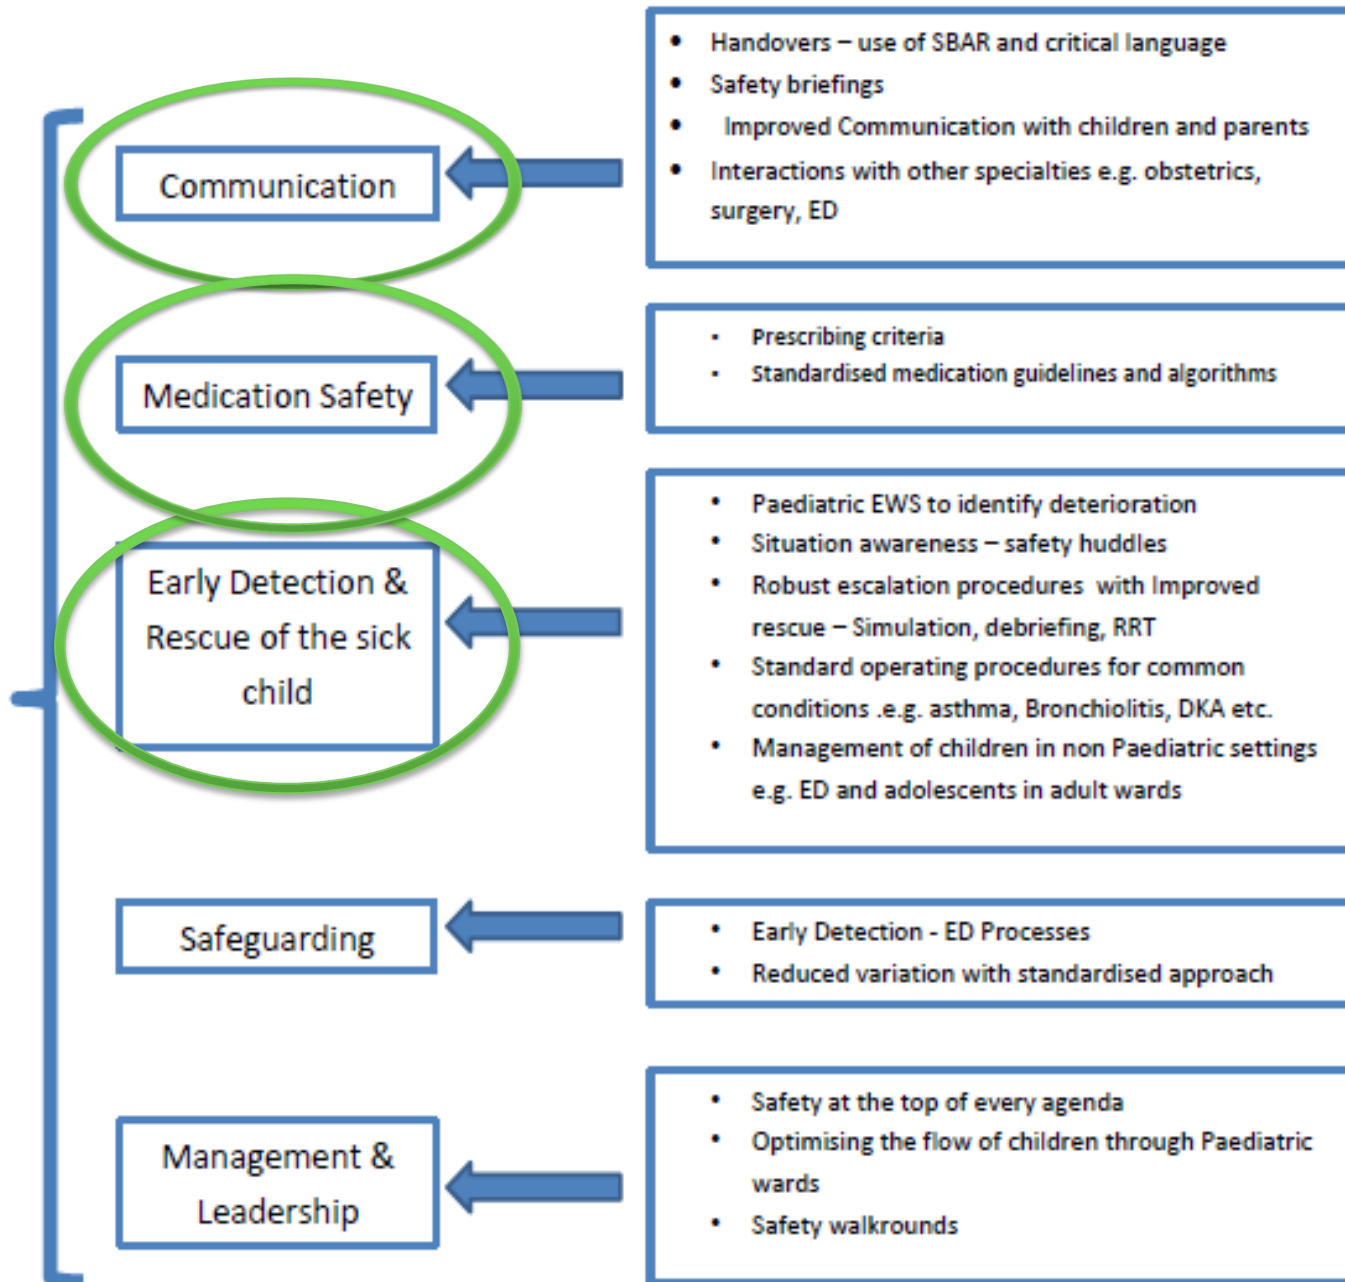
Communication

- Handovers – use of SBAR and critical language
- Safety briefings
- Improved Communication with children and parents
- Interactions with other specialties e.g. obstetrics, surgery, ED

Medication Safety

- Prescribing criteria
- Standardised medication guidelines and algorithms

Early Detection & Rescue of the sick child

- Paediatric EWS to identify deterioration
- Situation awareness – safety huddles
- Robust escalation procedures with Improved rescue – Simulation, debriefing, RRT
- Standard operating procedures for common conditions .e.g. asthma, Bronchiolitis, DKA etc.
- Management of children in non Paediatric settings e.g. ED and adolescents in adult wards

Safeguarding

- Early Detection - ED Processes
- Reduced variation with standardised approach

Management & Leadership

- Safety at the top of every agenda
- Optimising the flow of children through Paediatric wards
- Safety walkrounds